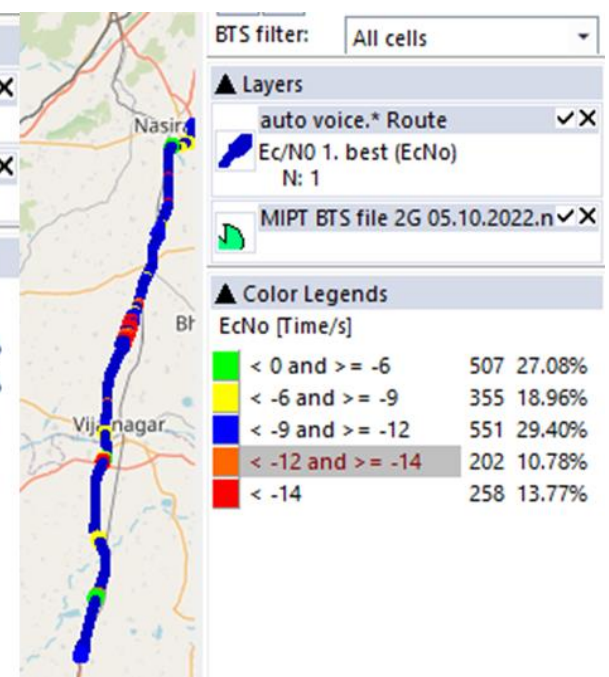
Nasir

Bh

Vijanagar

BTS filter: All cells

▲ Layers

auto voice.* Route
Ec/N0 1. best (EcNo)
N: 1

MIPT BTS file 2G 05.10.2022.n

▲ Color Legends

EcNo [Time/s]

| | | |
|---|---|---|
| < 0 and >= -6 | 507 | 27.08% |
| < -6 and >= -9 | 355 | 18.96% |
| < -9 and >= -12 | 551 | 29.40% |
| < -12 and >= -14 | 202 | 10.78% |
| < -14 | 258 | 13.77% |